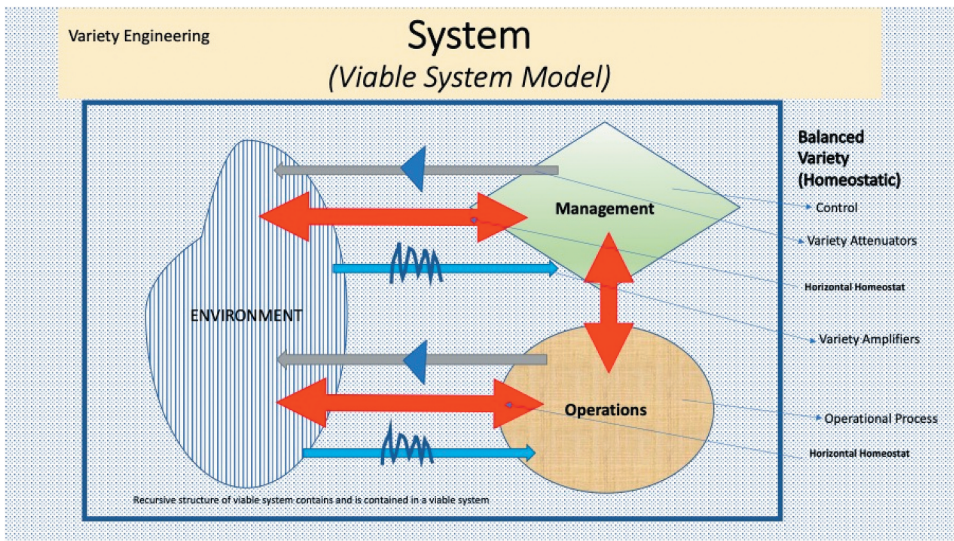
Variety Engineering

System

(Viable System Model)

Balanced Variety (Homeostatic)

Management

ENVIRONMENT

Operations

Control

Variety Attenuators

Horizontal Homeostat

Variety Amplifiers

Operational Process

Horizontal Homeostat

Recursive structure of viable system contains and is contained in a viable system